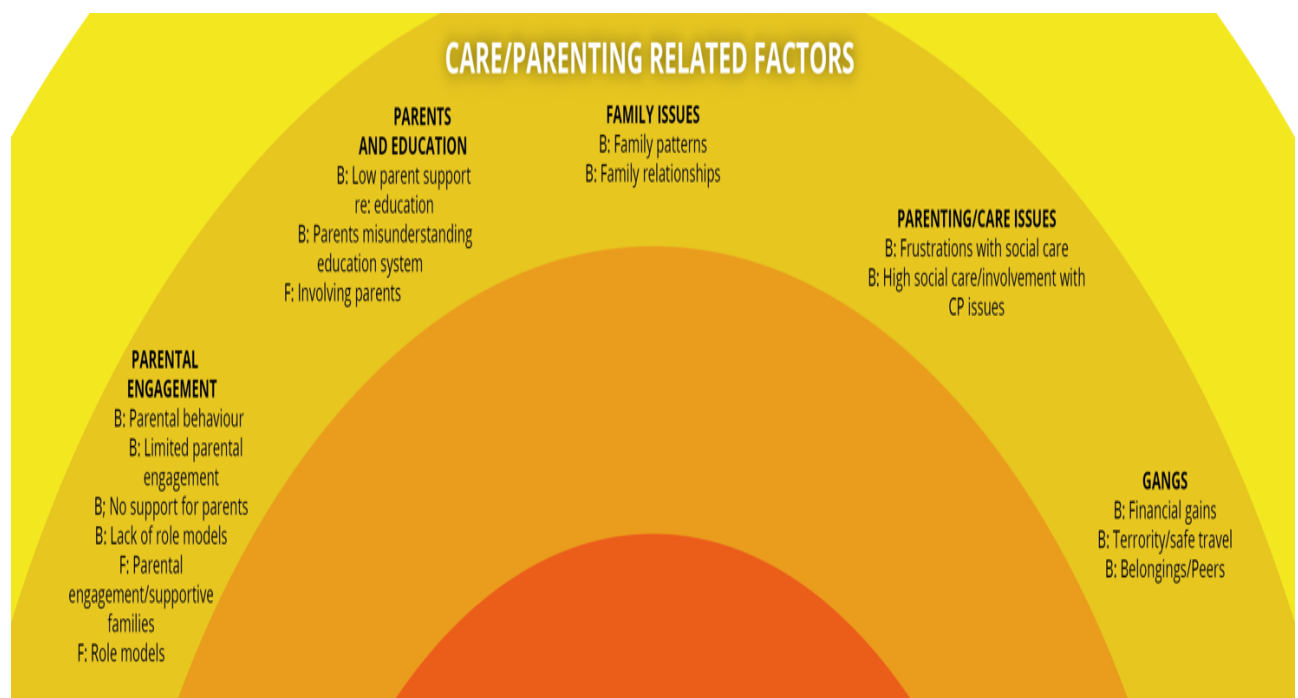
CARE/PARENTING RELATED FACTORS

PARENTS AND EDUCATION
B: Low parent support re: education
B: Parents misunderstanding education system
F: Involving parents

FAMILY ISSUES
B: Family patterns
B: Family relationships

PARENTING/CARE ISSUES
B: Frustrations with social care
B: High social care/involvement with CP issues

PARENTAL ENGAGEMENT
B: Parental behaviour
B: Limited parental engagement
B; No support for parents
B: Lack of role models
F: Parental engagement/supportive families
F: Role models

GANGS
B: Financial gains
B: Terrority/safe travel
B: Belongings/Peers